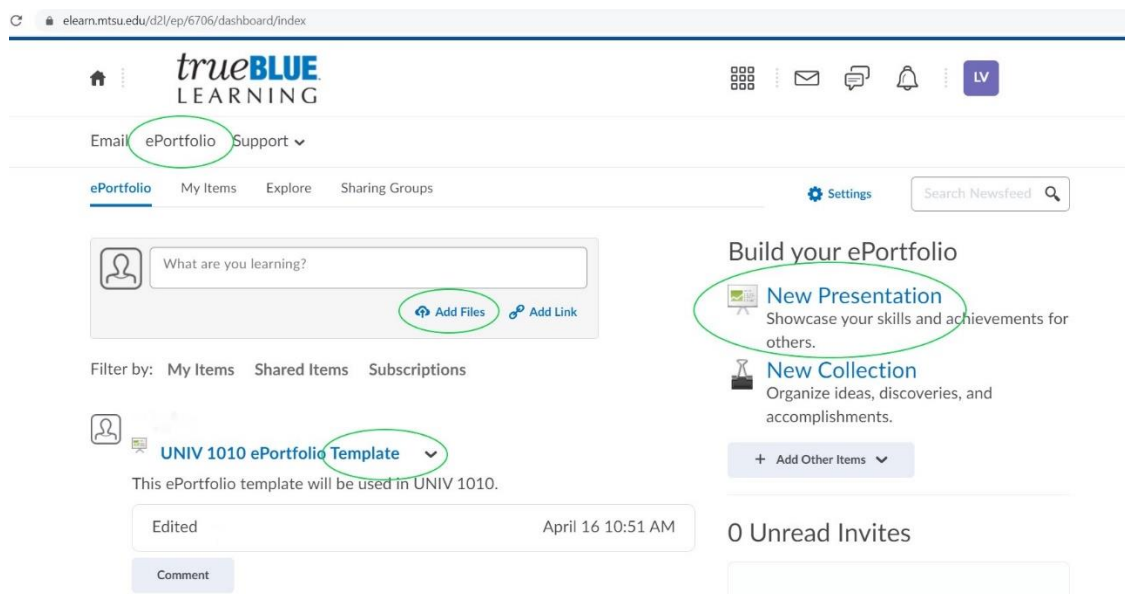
elearn.mtsu.edu/d2l/ep/6706/dashboard/index

trueBLUE LEARNING

LV

Email ePortfolio Support

ePortfolio My Items Explore Sharing Groups

Settings

Search Newsfeed

What are you learning?

Add Files Add Link

Build your ePortfolio

New Presentation
Showcase your skills and achievements for others.

New Collection
Organize ideas, discoveries, and accomplishments.

Add Other Items

Filter by: My Items Shared Items Subscriptions

UNIV 1010 ePortfolio Template

This ePortfolio template will be used in UNIV 1010.

Edited April 16 10:51 AM

Comment

0 Unread Invites